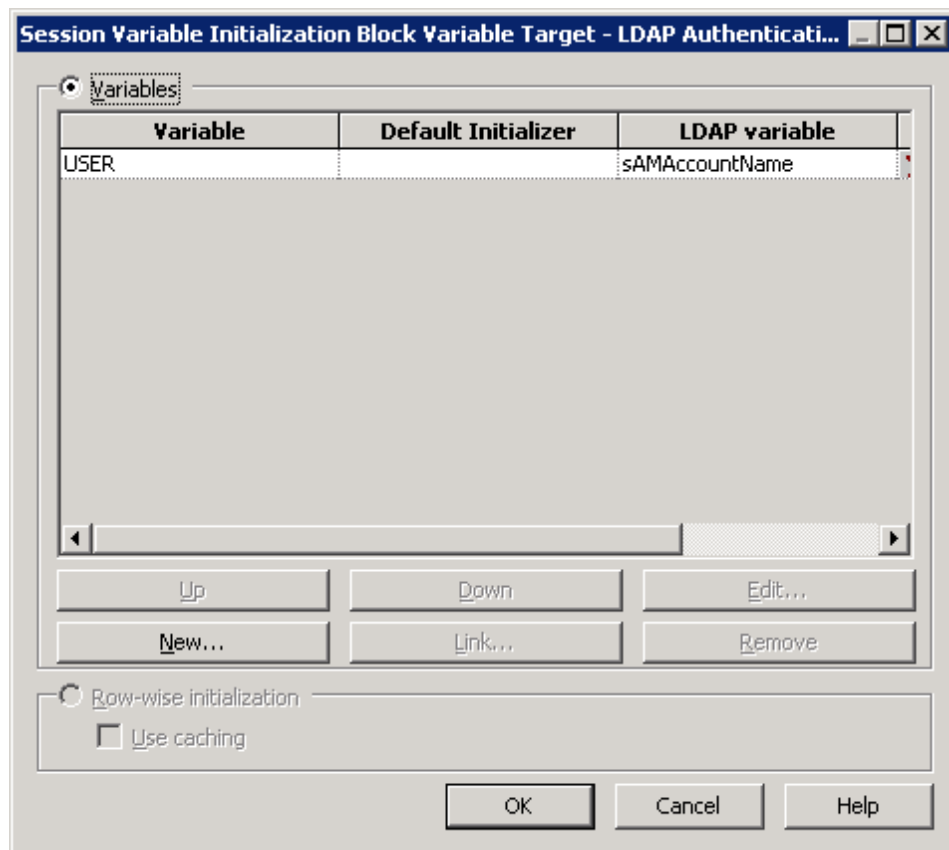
Session Variable Initialization Block Variable Target - LDAP Authenticati...

Variables

| Variable | Default Initializer | LDAP variable |
|---|---|---|
| USER | | sAMAccountName |

Up
Down
Edit...
New...
Link...
Remove

Row-wise initialization
Use caching

OK
Cancel
Help